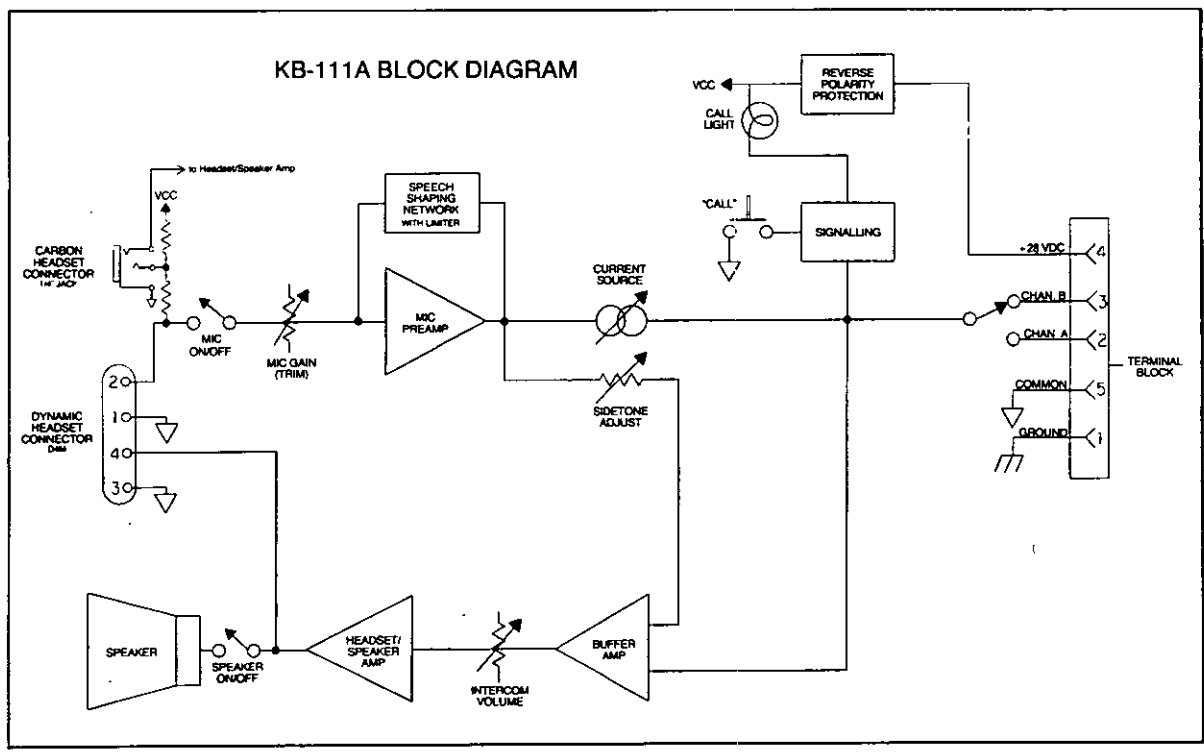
KB-111A BLOCK DIAGRAM

VCC

REVERSE POLARITY PROTECTION

CALL LIGHT

to Headset/Speaker Amp

VCC

SPEECH SHAPING NETWORK WITH LIMITER

"CALL"

SIGNALLING

CARBON HEADSET CONNECTOR 1/4" JACK

+28 VDC 4

CURRENT SOURCE

MIC PREAMP

CHAN. B 3

CHAN. A 2

MIC ON/OFF

MIC GAIN (TRIM)

TERMINAL BLOCK

2

COMMON 5

1

SIDETONE ADJUST

DYNAMIC HEADSET CONNECTOR D4M

GROUND 1

4

3

SPEAKER

SPEAKER ON/OFF

HEADSET/ SPEAKER AMP

INTERCOM VOLUME

BUFFER AMP